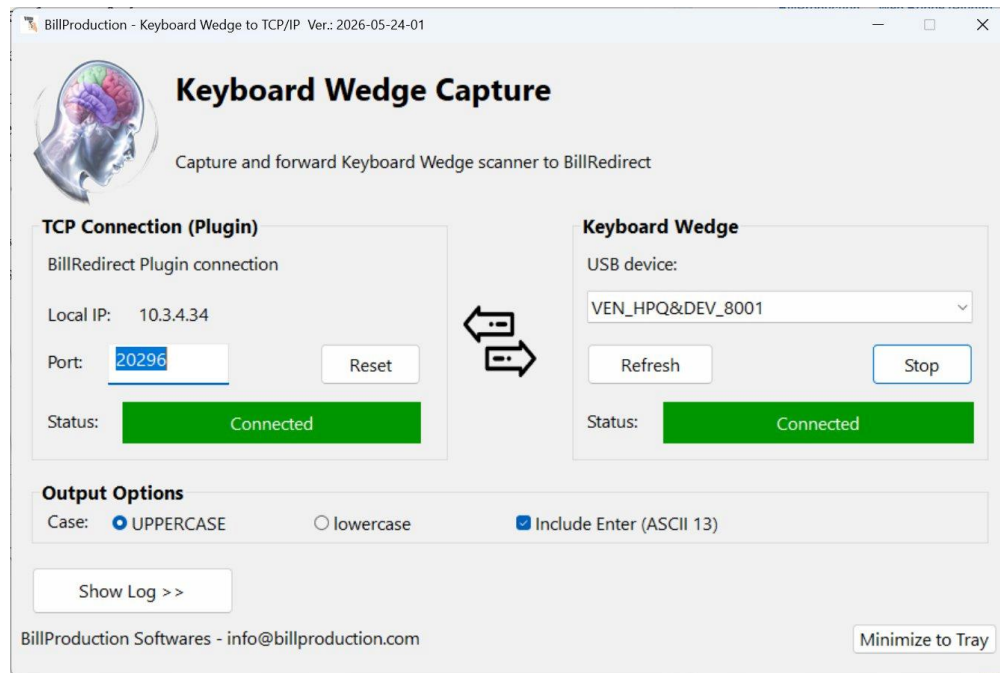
BillProduction - Keyboard Wedge to TCP/IP Ver.: 2026-05-24-01

Keyboard Wedge Capture

Capture and forward Keyboard Wedge scanner to BillRedirect

TCP Connection (Plugin)

BillRedirect Plugin connection

Local IP: 10.3.4.34

Port: 20296

Reset

Status: Connected

Keyboard Wedge

USB device:

VEN_HPQ&DEV_8001

Refresh

Stop

Status: Connected

Output Options

Case: UPPERCASE lowercase Include Enter (ASCII 13)

Show Log >>

BillProduction Softwares - info@billproduction.com

Minimize to Tray